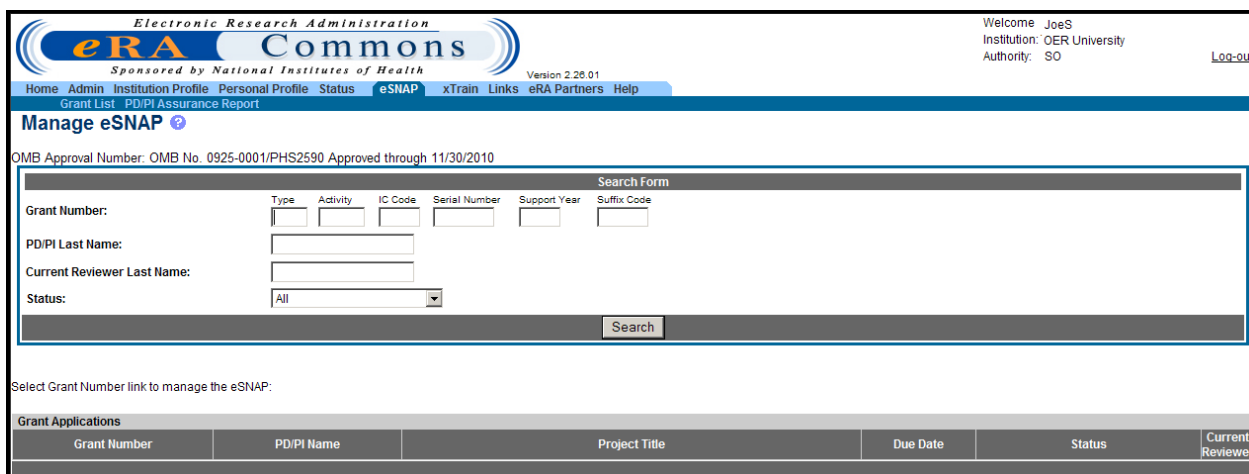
Electronic Research Administration
eRA Commons
Sponsored by National Institutes of Health
Version 2.26.01

Welcome JoeS
Institution: OER University
Authority: SO
Log-ou

Home Admin Institution Profile Personal Profile Status eSNAP xTrain Links eRA Partners Help
Grant List PD/PI Assurance Report

Manage eSNAP

OMB Approval Number: OMB No. 0925-0001/PHS2590 Approved through 11/30/2010

Search Form

Grant Number: Type Activity IC Code Serial Number Support Year Suffix Code

PD/PI Last Name:

Current Reviewer Last Name:

Status: All

Search

Select Grant Number link to manage the eSNAP:

Grant Applications

| Grant Number | PD/PI Name | Project Title | Due Date | Status | Current Reviewe |
|---|---|---|---|---|---|